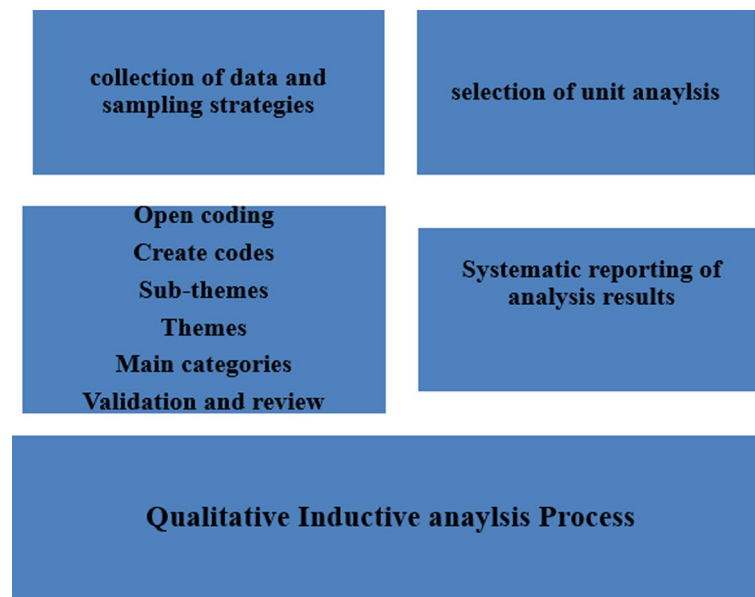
collection of data and sampling strategies

selection of unit anaylsis

Open coding
Create codes
Sub-themes
Themes
Main categories
Validation and review

Systematic reporting of analysis results

Qualitative Inductive anaylsis Process